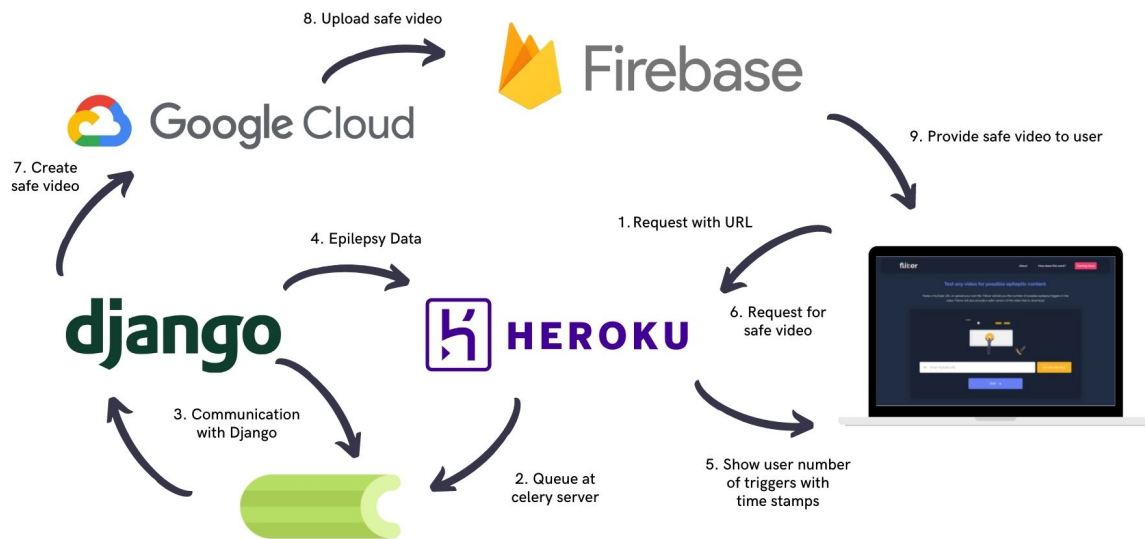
8. Upload safe video

Firebase

Google Cloud

9. Provide safe video to user

7. Create safe video

1. Request with URL

4. Epilepsy Data

django

HEROKU

6. Request for safe video

flikr

Test any video for possible epileptic content

3. Communication with Django

2. Queue at celery server

5. Show user number of triggers with time stamps